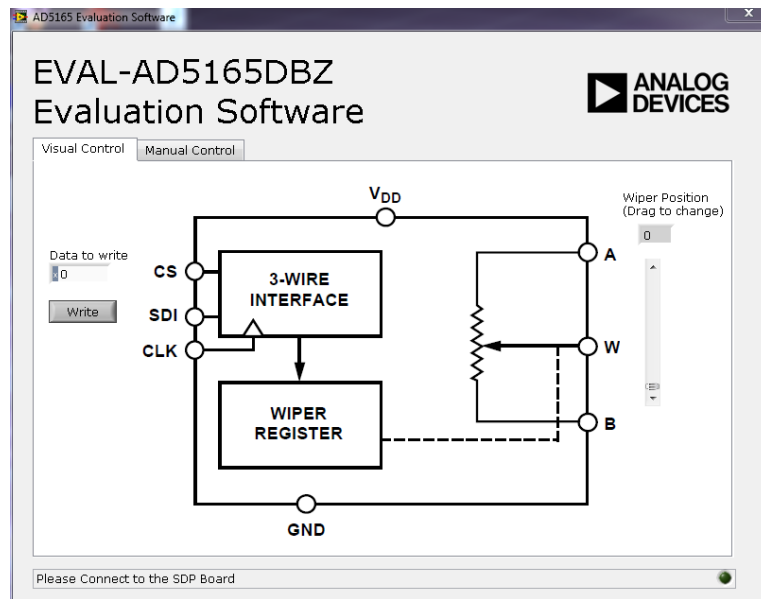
AD5165 Evaluation Software

EVAL-AD5165DBZ
Evaluation Software

ANALOG DEVICES

Visual Control

Manual Control

$V_{DD}$

Wiper Position
(Drag to change)

0

Data to write

0

Write

CS

SDI

CLK

3-WIRE
INTERFACE

A

W

B

WIPER
REGISTER

GND

Please Connect to the SDP Board